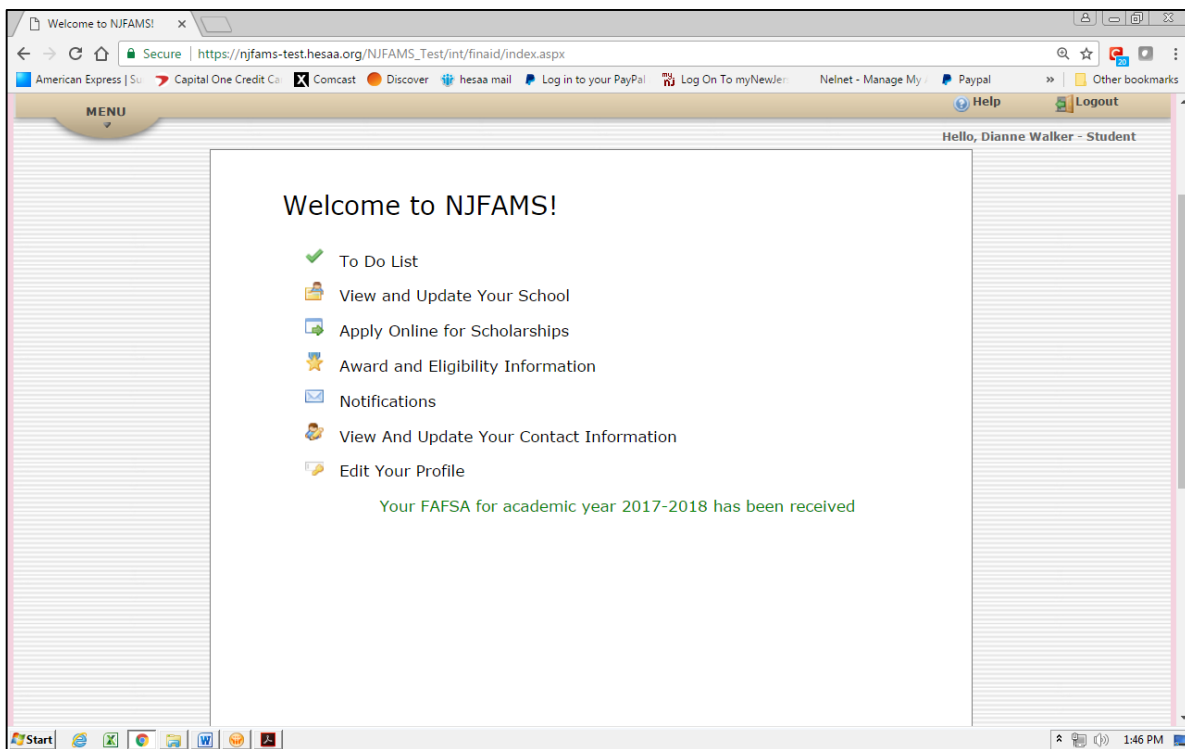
Welcome to NJFAMS! ×

Secure | https://njfams-test.hesaa.org/NJFAMS_Test/int/finaid/index.aspx

American Express | Su  Capital One Credit Ca  Comcast  Discover  hesaa mail  Log in to your PayPal  Log On To myNewJer  Nelnet - Manage My  Paypal  »  Other bookmarks

MENU

Help  Logout

Hello, Dianne Walker - Student

Welcome to NJFAMS!

To Do List

View and Update Your School

Apply Online for Scholarships

Award and Eligibility Information

Notifications

View And Update Your Contact Information

Edit Your Profile

Your FAFSA for academic year 2017-2018 has been received

Start

1:46 PM